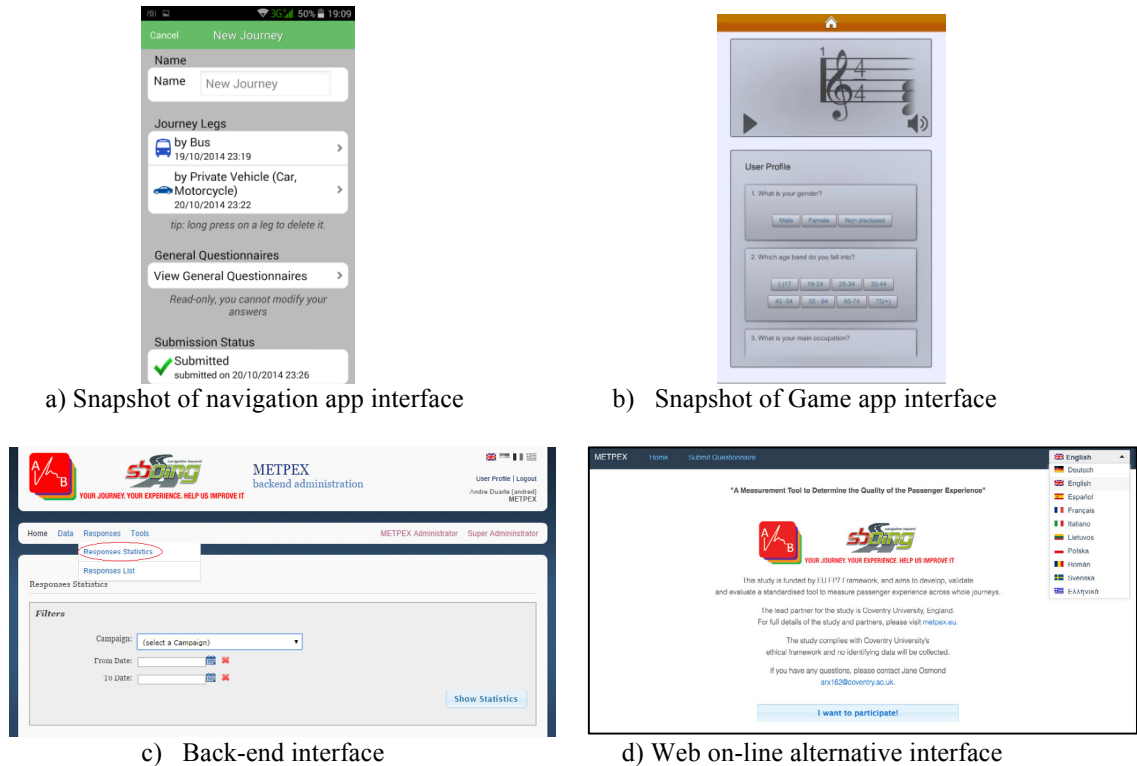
3G 50% 19:09
Cancel New Journey
Name
Name New Journey
Journey Legs
by Bus
19/10/2014 23:19
by Private Vehicle (Car, Motorcycle)
20/10/2014 23:22
tip: long press on a leg to delete it.
General Questionnaires
View General Questionnaires
Read-only, you cannot modify your answers
Submission Status
Submitted
submitted on 20/10/2014 23:26

a) Snapshot of navigation app interface

1
4
4

User Profile
1. What is your gender?
Male Female Non disclosed
2. Which age band do you fall into?
(-)17 18-24 25-34 35-44
45-54 55-64 65-74 75(+)
3. What is your main occupation?

b) Snapshot of Game app interface

A B
sbing
navigation beyond
YOUR JOURNEY. YOUR EXPERIENCE. HELP US IMPROVE IT
METPEX
backend administration
User Profile | Logout
Andre Duarte [andred]
METPEX
Home Data Responses Tools
METPEX Administrator Super Administrator
Responses Statistics
Responses List
Responses Statistics
Filters
Campaign: (select a Campaign)
From Date:
To Date:
Show Statistics

c) Back-end interface

METPEX Home Submit Questionnaire
English
Deutsch
English
Español
Français
Italiano
Lietuvos
Polska
Român
Svenska
Ελληνικά
"A Measurement Tool to Determine the Quality of the Passenger Experience"
A B
sbing
YOUR JOURNEY. YOUR EXPERIENCE. HELP US IMPROVE IT
This study is funded by EU FP7 Framework, and aims to develop, validate and evaluate a standardised tool to measure passenger experience across whole journeys.
The lead partner for the study is Coventry University, England.
For full details of the study and partners, please visit metpex.eu.
The study complies with Coventry University's ethical framework and no identifying data will be collected.
If you have any questions, please contact Jane Osmond arx162@coventry.ac.uk.
I want to participate!

d) Web on-line alternative interface